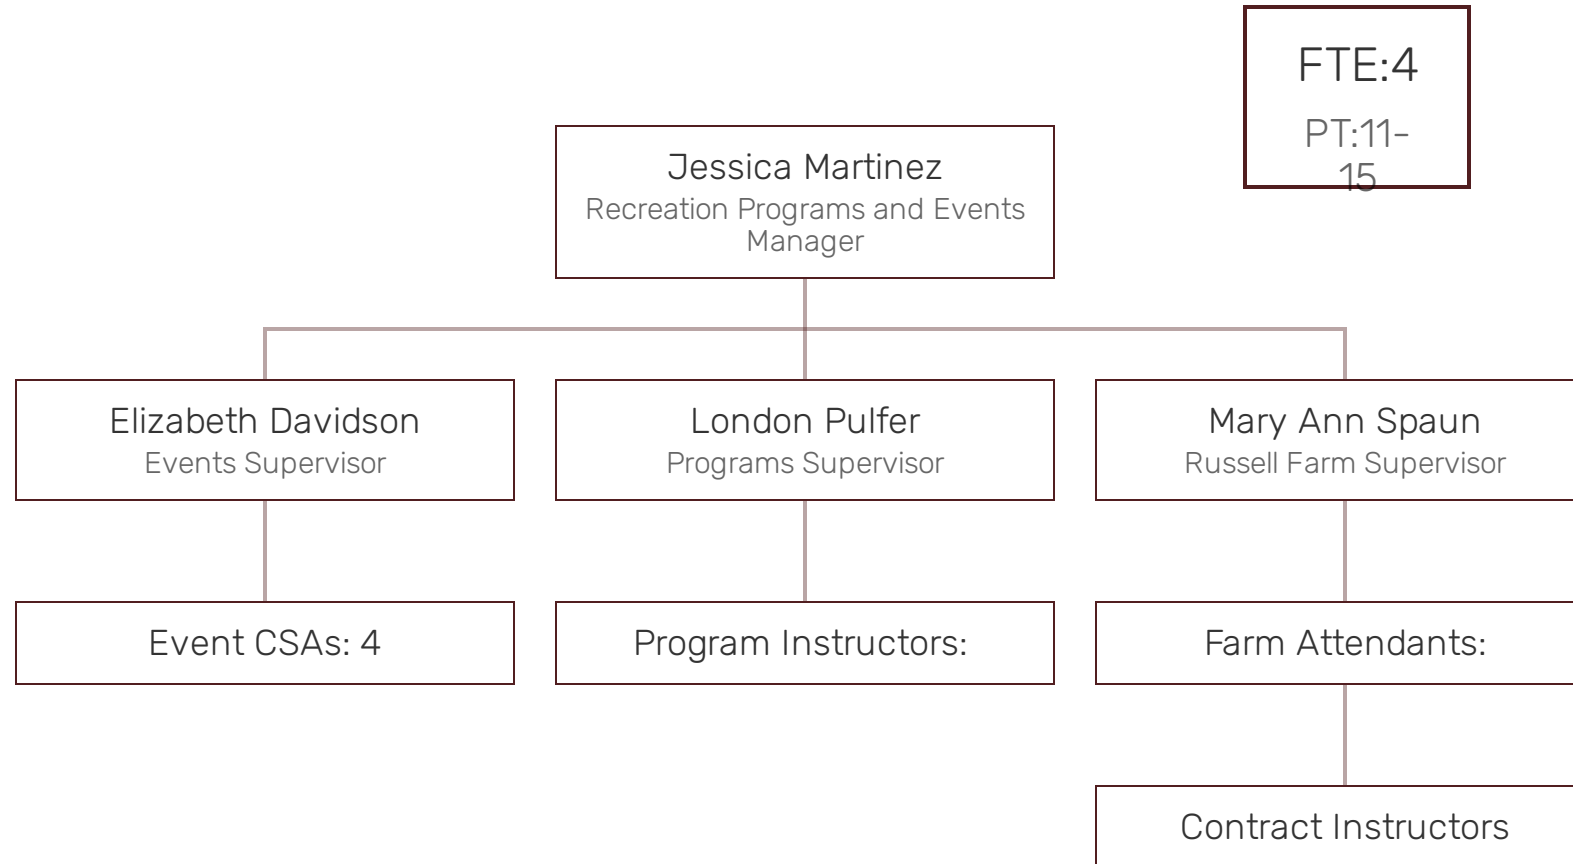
FTE:4
PT:11-15

Jessica Martinez
Recreation Programs and Events Manager

Elizabeth Davidson
Events Supervisor

London Pulfer
Programs Supervisor

Mary Ann Spaun
Russell Farm Supervisor

Event CSAs: 4

Program Instructors:

Farm Attendants:

Contract Instructors